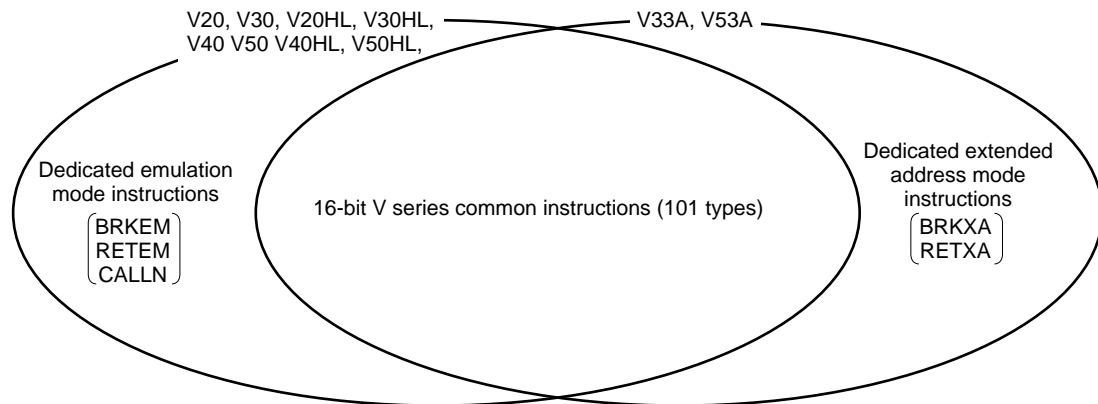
V20, V30, V20HL, V30HL, V40 V50 V40HL, V50HL,

V33A, V53A

Dedicated emulation mode instructions

BRKEM
RETEM
CALLN

16-bit V series common instructions (101 types)

Dedicated extended address mode instructions

BRKXA
RETXA